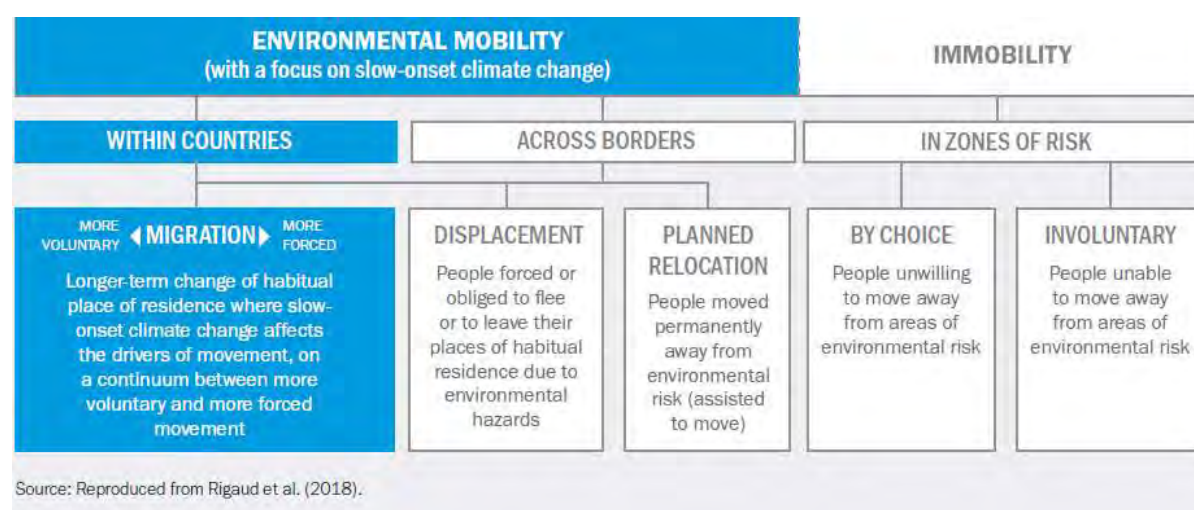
ENVIRONMENTAL MOBILITY
(with a focus on slow-onset climate change)

IMMOBILITY

WITHIN COUNTRIES

ACROSS BORDERS

IN ZONES OF RISK

MORE VOLUNTARY ◀ MIGRATION ▶ MORE FORCED

Longer-term change of habitual place of residence where slow-onset climate change affects the drivers of movement, on a continuum between more voluntary and more forced movement

DISPLACEMENT

People forced or obliged to flee or to leave their places of habitual residence due to environmental hazards

PLANNED RELOCATION

People moved permanently away from environmental risk (assisted to move)

BY CHOICE

People unwilling to move away from areas of environmental risk

INVOLUNTARY

People unable to move away from areas of environmental risk

Source: Reproduced from Rigaud et al. (2018).